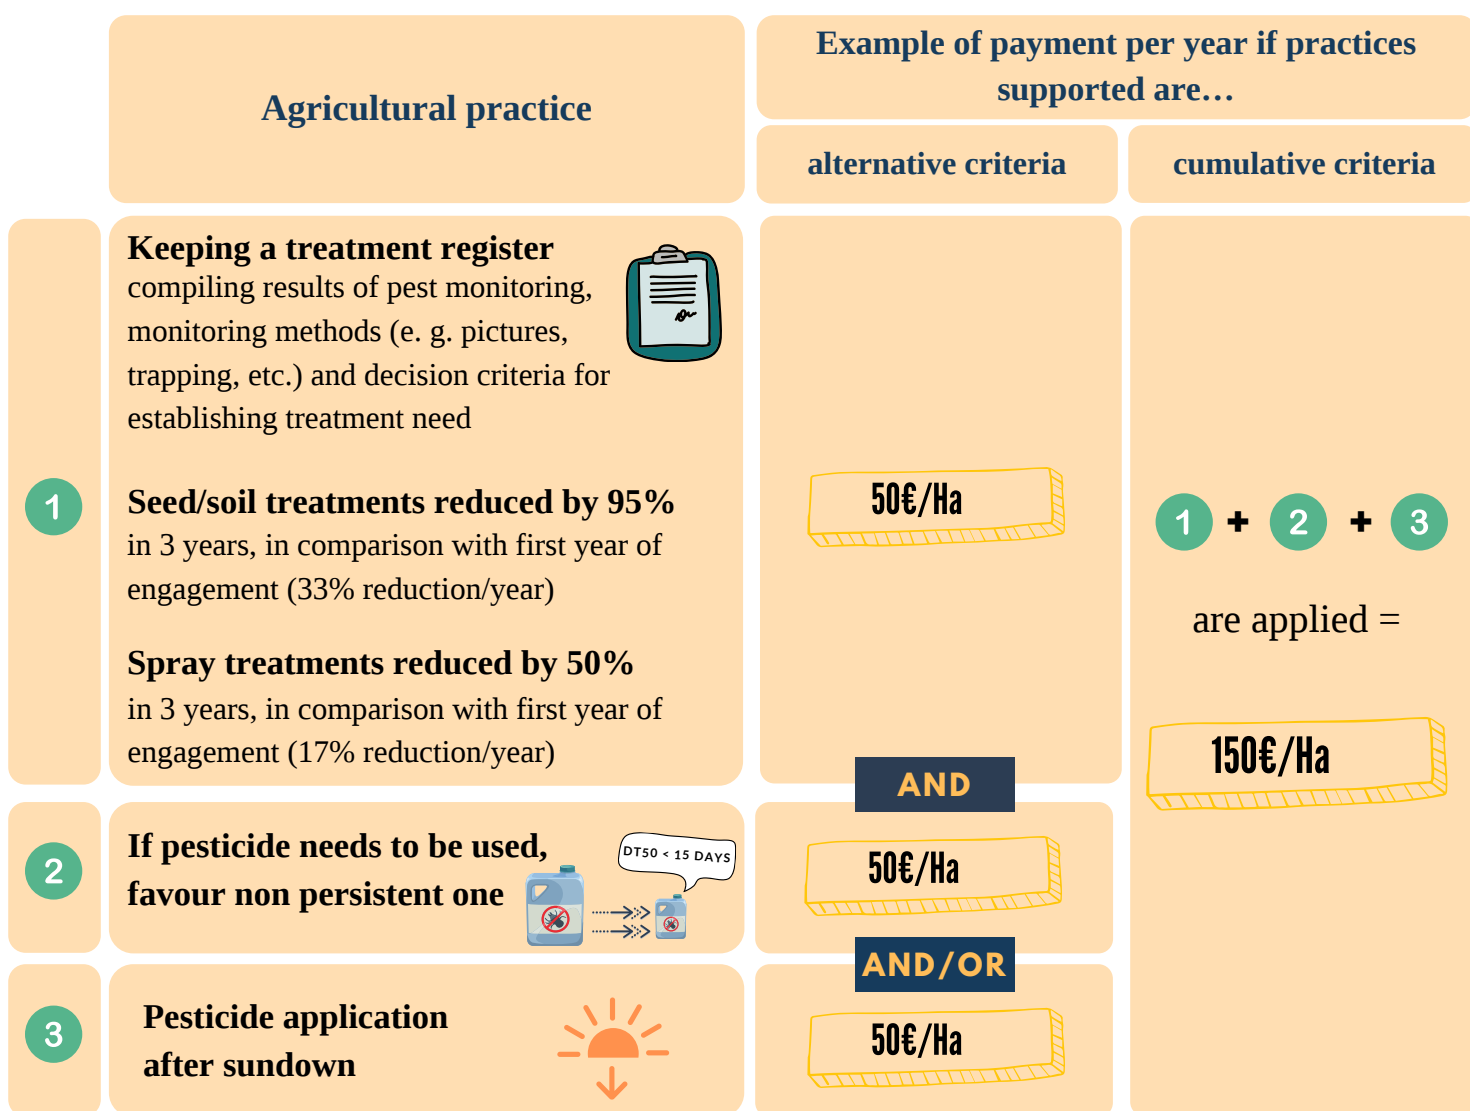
| | Agricultural practice | Example of payment per year if practices supported are… alternative criteria | cumulative criteria |
|---|---|---|---|
| 1 | **Keeping a treatment register** compiling results of pest monitoring, monitoring methods (e. g. pictures, trapping, etc.) and decision criteria for establishing treatment need<br><br>**Seed/soil treatments reduced by 95%** in 3 years, in comparison with first year of engagement (33% reduction/year)<br><br>**Spray treatments reduced by 50%** in 3 years, in comparison with first year of engagement (17% reduction/year) | 50€/Ha | 1 + 2 + 3 are applied = 150€/Ha |
| | | AND | |
| 2 | **If pesticide needs to be used, favour non persistent one** DT50 < 15 DAYS | 50€/Ha | |
| | | AND/OR | |
| 3 | **Pesticide application after sundown** | 50€/Ha | |